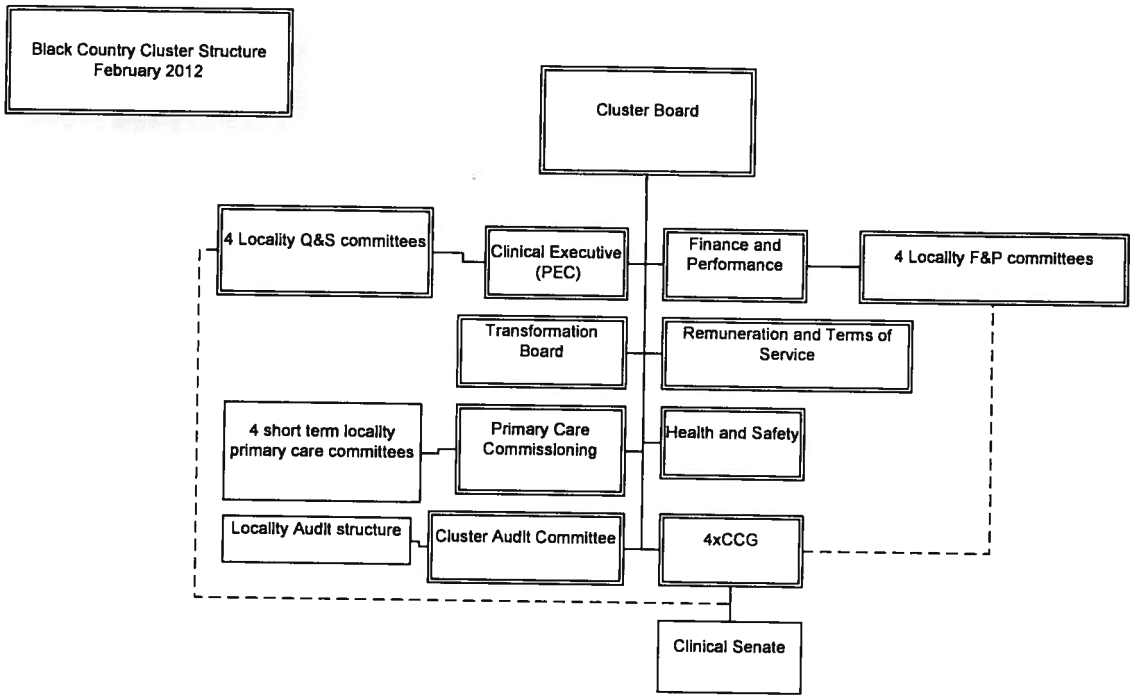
Black Country Cluster Structure
February 2012

Cluster Board

4 Locality Q&S committees

Clinical Executive (PEC)

Finance and Performance

4 Locality F&P committees

Transformation Board

Remuneration and Terms of Service

4 short term locality primary care committees

Primary Care Commissioning

Health and Safety

Locality Audit structure

Cluster Audit Committee

4xCCG

Clinical Senate